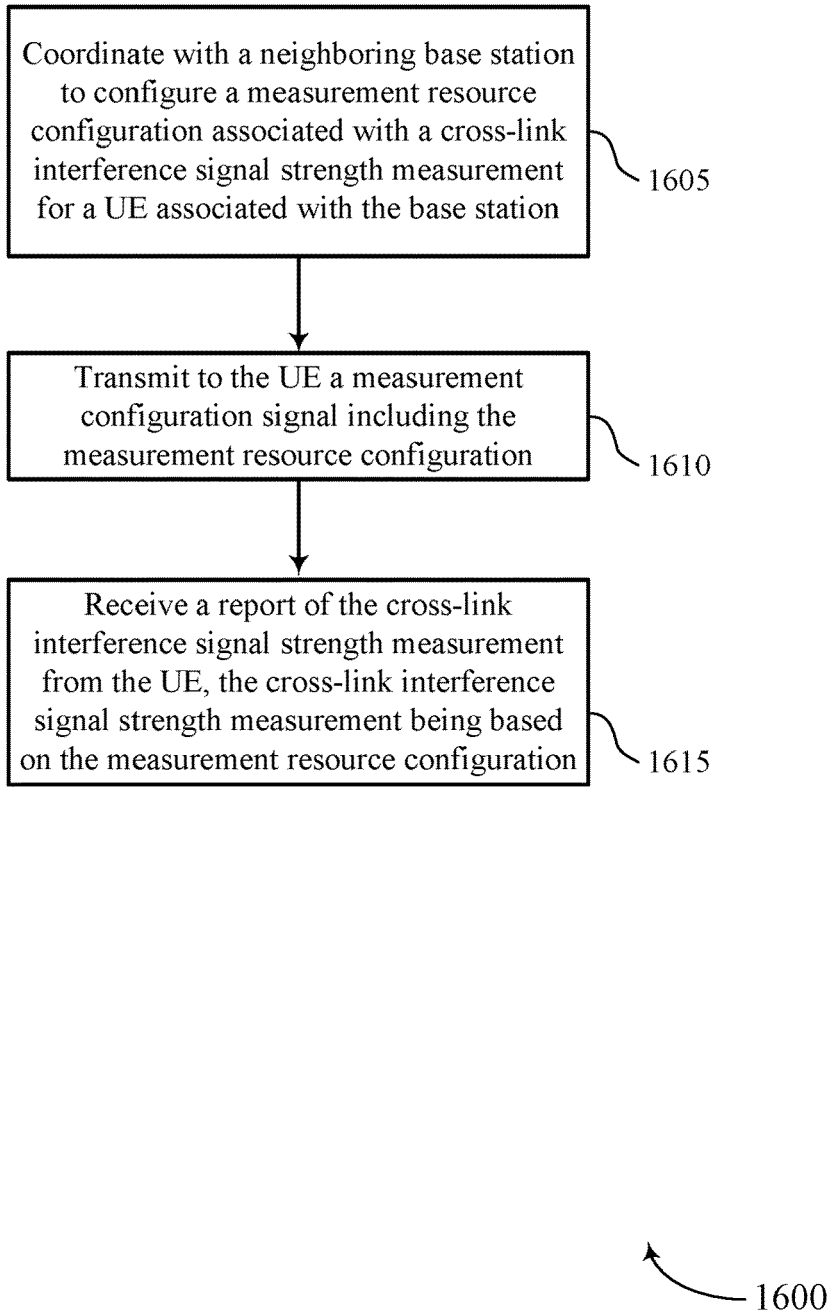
Coordinate with a neighboring base station to configure a measurement resource configuration associated with a cross-link interference signal strength measurement for a UE associated with the base station

1605

Transmit to the UE a measurement configuration signal including the measurement resource configuration

1610

Receive a report of the cross-link interference signal strength measurement from the UE, the cross-link interference signal strength measurement being based on the measurement resource configuration

1615

1600